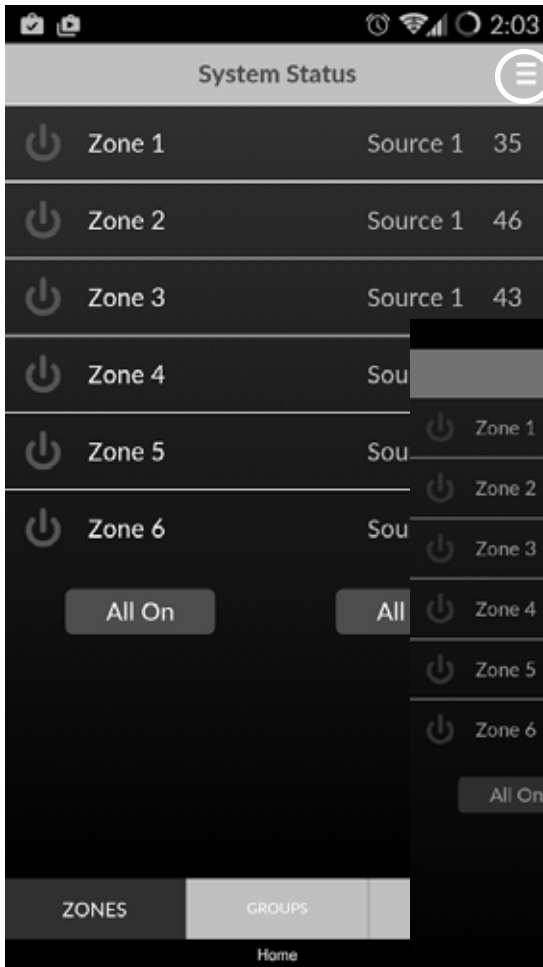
2:03

System Status

Zone 1 Source 1 35

Zone 2 Source 1 46

Zone 3 Source 1 43

Zone 4 Sou

Zone 5 Sou

Zone 6 Sou

All On All

ZONES GROUPS

Home

Zone 1

Zone 2

Zone 3

Zone 4

Zone 5

Zone 6

All On